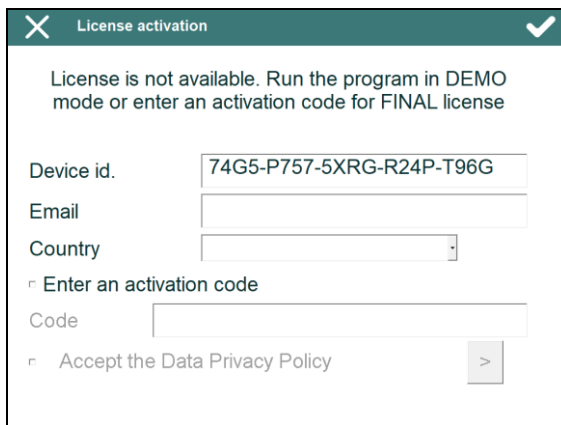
License activation

License is not available. Run the program in DEMO mode or enter an activation code for FINAL license

Device id. 74G5-P757-5XRG-R24P-T96G
Email
Country
Enter an activation code
Code
Accept the Data Privacy Policy >